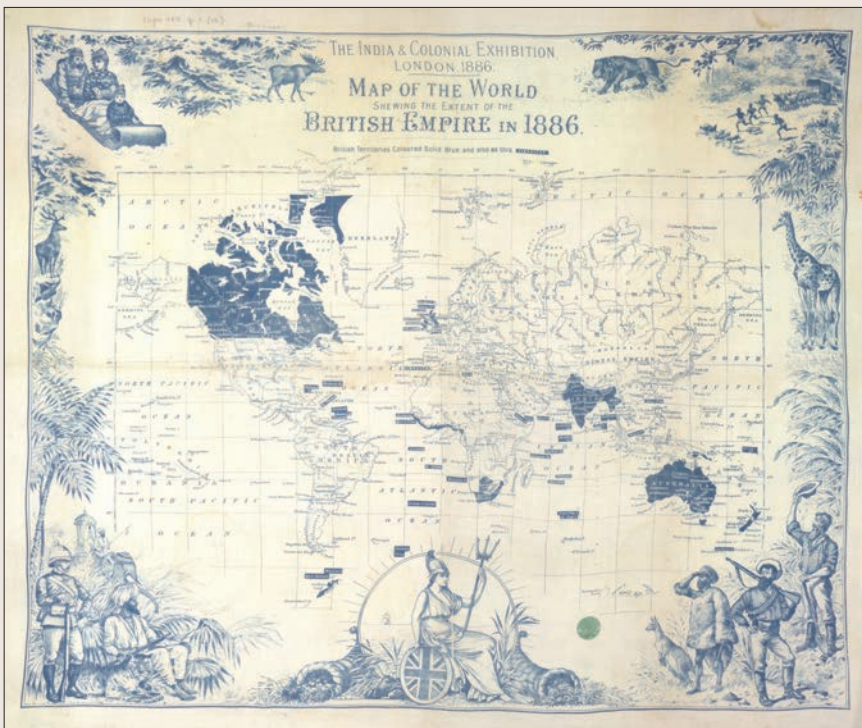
THE INDIA & COLONIAL EXHIBITION. LONDON 1886.

MAP OF THE WORLD

SHEWING THE EXTENT OF THE

BRITISH EMPIRE IN 1886.

British Territories Coloured Solid Blue and also as this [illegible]

ARCTIC OCEAN

NORTH PACIFIC OCEAN

NORTH ATLANTIC OCEAN

SOUTH ATLANTIC OCEAN

SOUTH PACIFIC OCEAN

INDIAN OCEAN

NORTH PACIFIC

AUSTRALIA